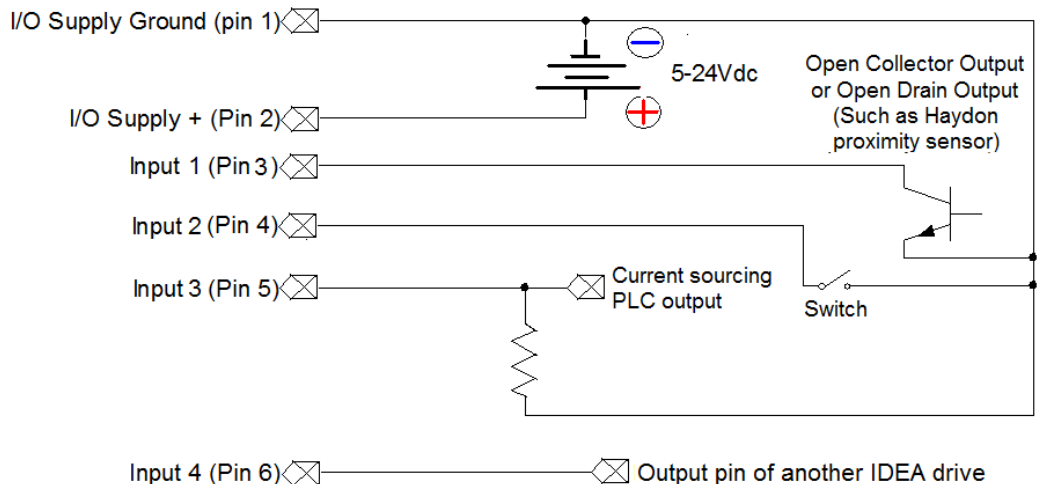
I/O Supply Ground (pin 1)

5-24Vdc

I/O Supply + (Pin 2)

Open Collector Output or Open Drain Output (Such as Haydon proximity sensor)

Input 1 (Pin 3)

Input 2 (Pin 4)

Input 3 (Pin 5)

Current sourcing PLC output

Switch

Input 4 (Pin 6)

Output pin of another IDEA drive